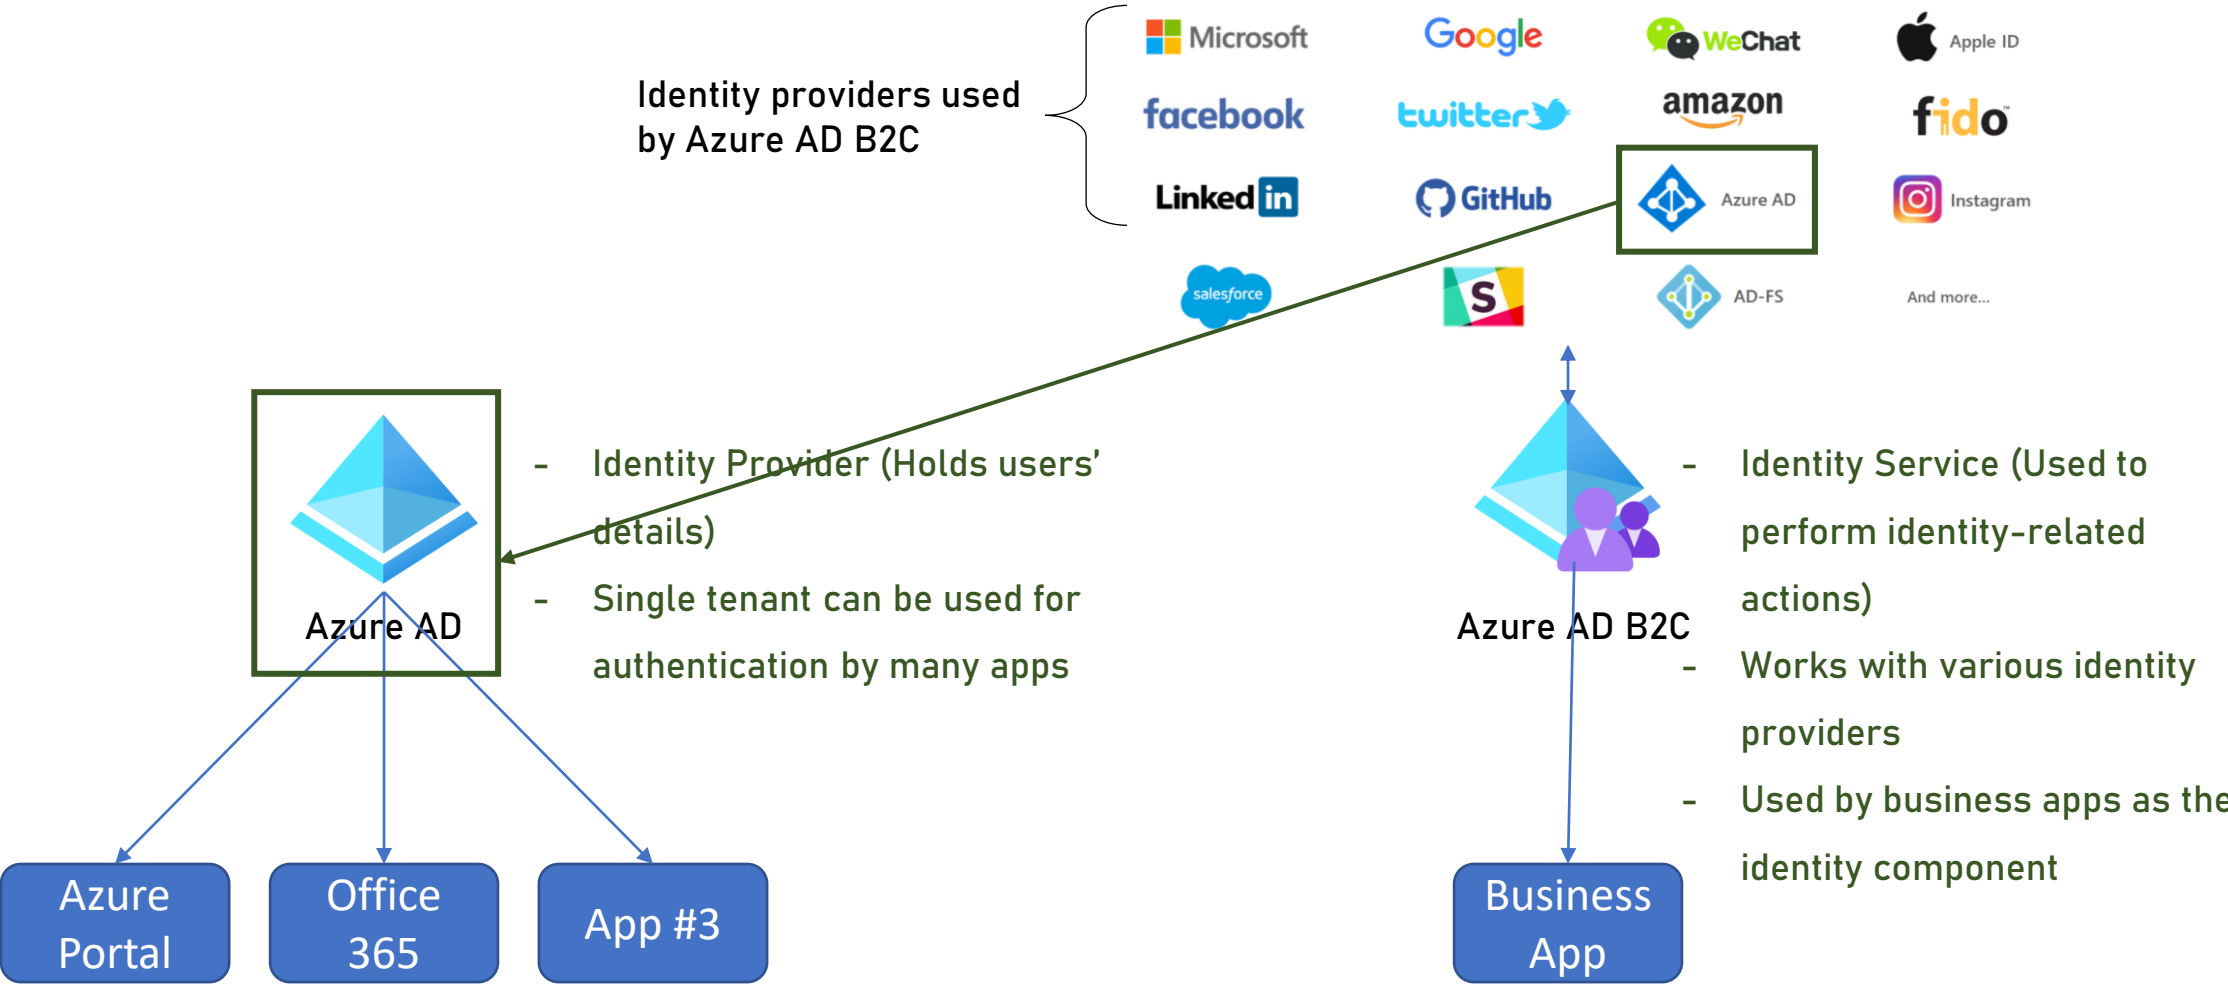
Identity providers used by Azure AD B2C

Microsoft Google WeChat Apple ID
facebook twitter amazon fido
LinkedIn GitHub Azure AD Instagram
salesforce S AD-FS And more...

Azure AD

- Identity Provider (Holds users' details)
- Single tenant can be used for authentication by many apps

Azure AD B2C

- Identity Service (Used to perform identity-related actions)
- Works with various identity providers
- Used by business apps as the identity component

Azure Portal

Office 365

App #3

Business App